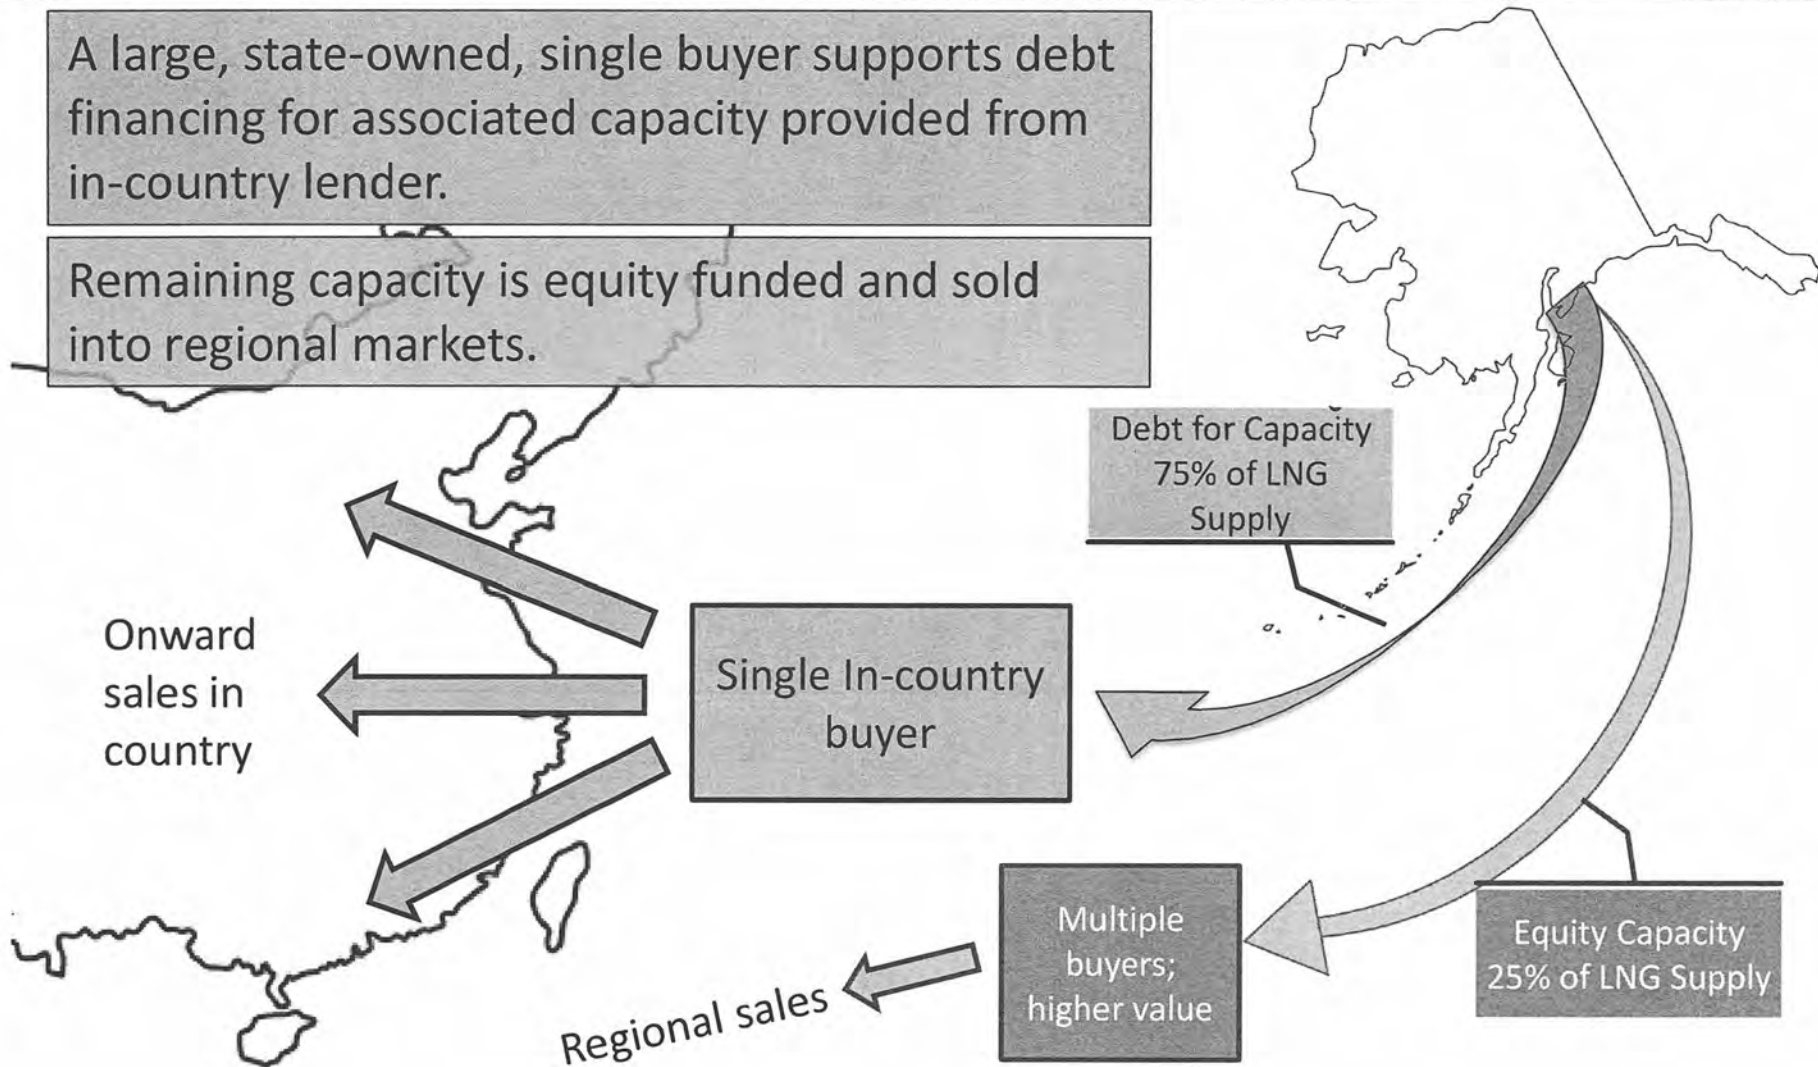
A large, state-owned, single buyer supports debt financing for associated capacity provided from in-country lender.

Remaining capacity is equity funded and sold into regional markets.

Debt for Capacity 75% of LNG Supply

Onward sales in country

Single In-country buyer

Multiple buyers; higher value

Equity Capacity 25% of LNG Supply

Regional sales